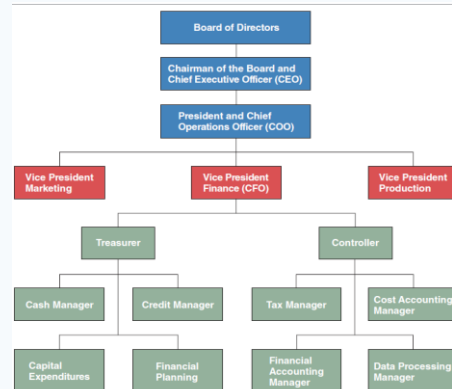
Board of Directors

Chairman of the Board and Chief Executive Officer (CEO)

President and Chief Operations Officer (COO)

Vice President Marketing

Vice President Finance (CFO)

Vice President Production

Treasurer

Controller

Cash Manager

Credit Manager

Tax Manager

Cost Accounting Manager

Capital Expenditures

Financial Planning

Financial Accounting Manager

Data Processing Manager